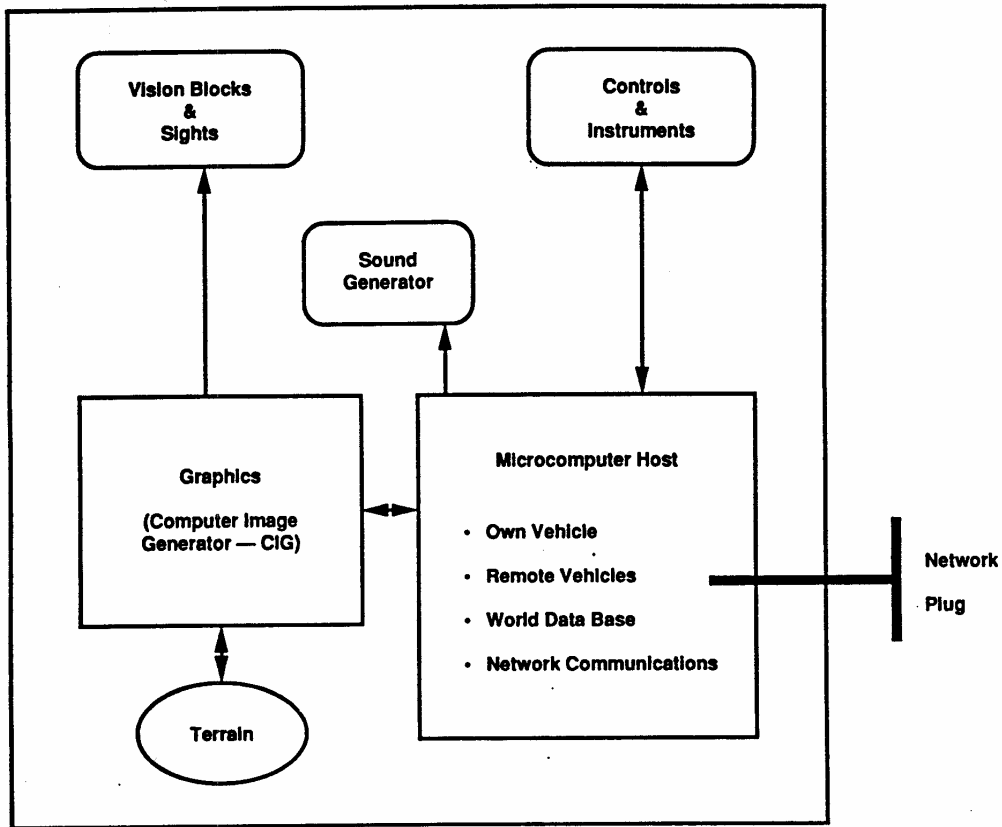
Vision Blocks & Sights

Controls & Instruments

Sound Generator

Graphics

(Computer Image Generator — CIG)

Microcomputer Host

- Own Vehicle
- Remote Vehicles
- World Data Base
- Network Communications

Network Plug

Terrain